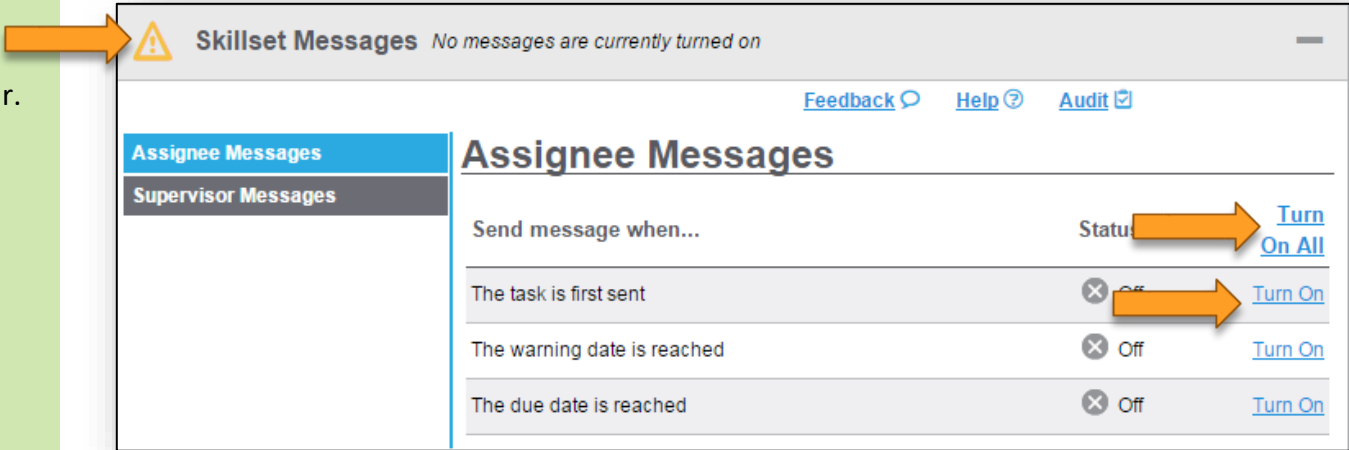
r.

Skillset Messages No messages are currently turned on

Feedback Help Audit

Assignee Messages
Supervisor Messages

Assignee Messages

| Send message when... | Statu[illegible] | Turn On All |
|---|---|---|
| The task is first sent | Off | Turn On |
| The warning date is reached | Off | Turn On |
| The due date is reached | Off | Turn On |